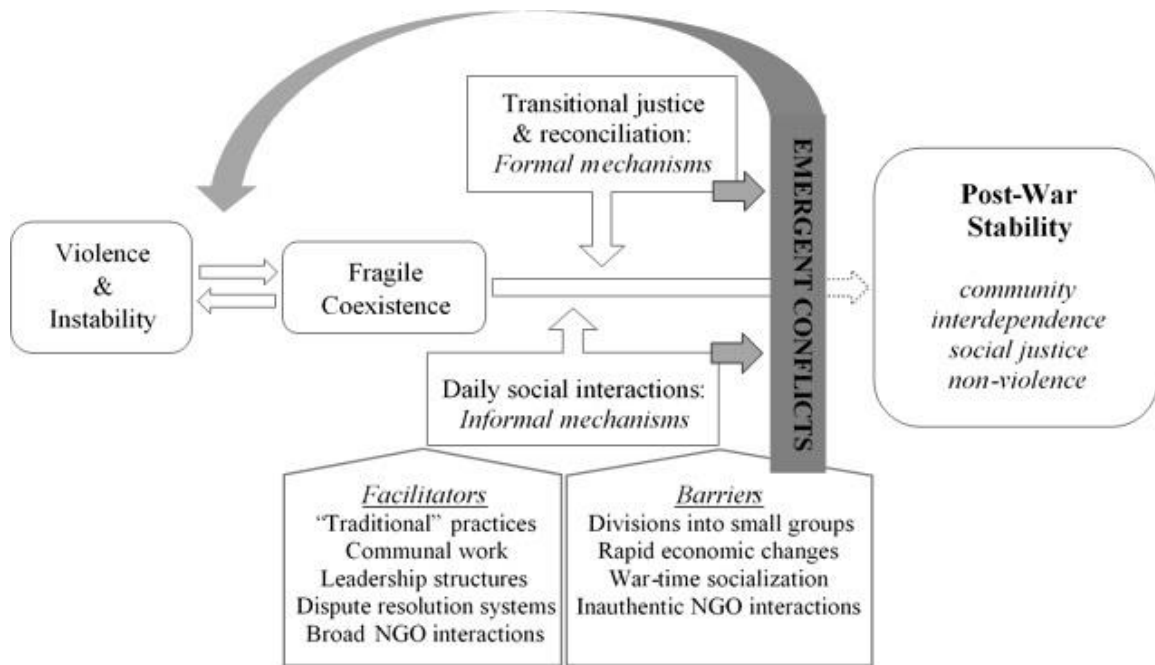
Transitional justice & reconciliation: *Formal mechanisms*

EMERGENT CONFLICTS

Violence & Instability

Fragile Coexistence

Post-War Stability

*community interdependence social justice non-violence*

Daily social interactions: *Informal mechanisms*

*Facilitators*
"Traditional" practices
Communal work
Leadership structures
Dispute resolution systems
Broad NGO interactions

*Barriers*
Divisions into small groups
Rapid economic changes
War-time socialization
Inauthentic NGO interactions